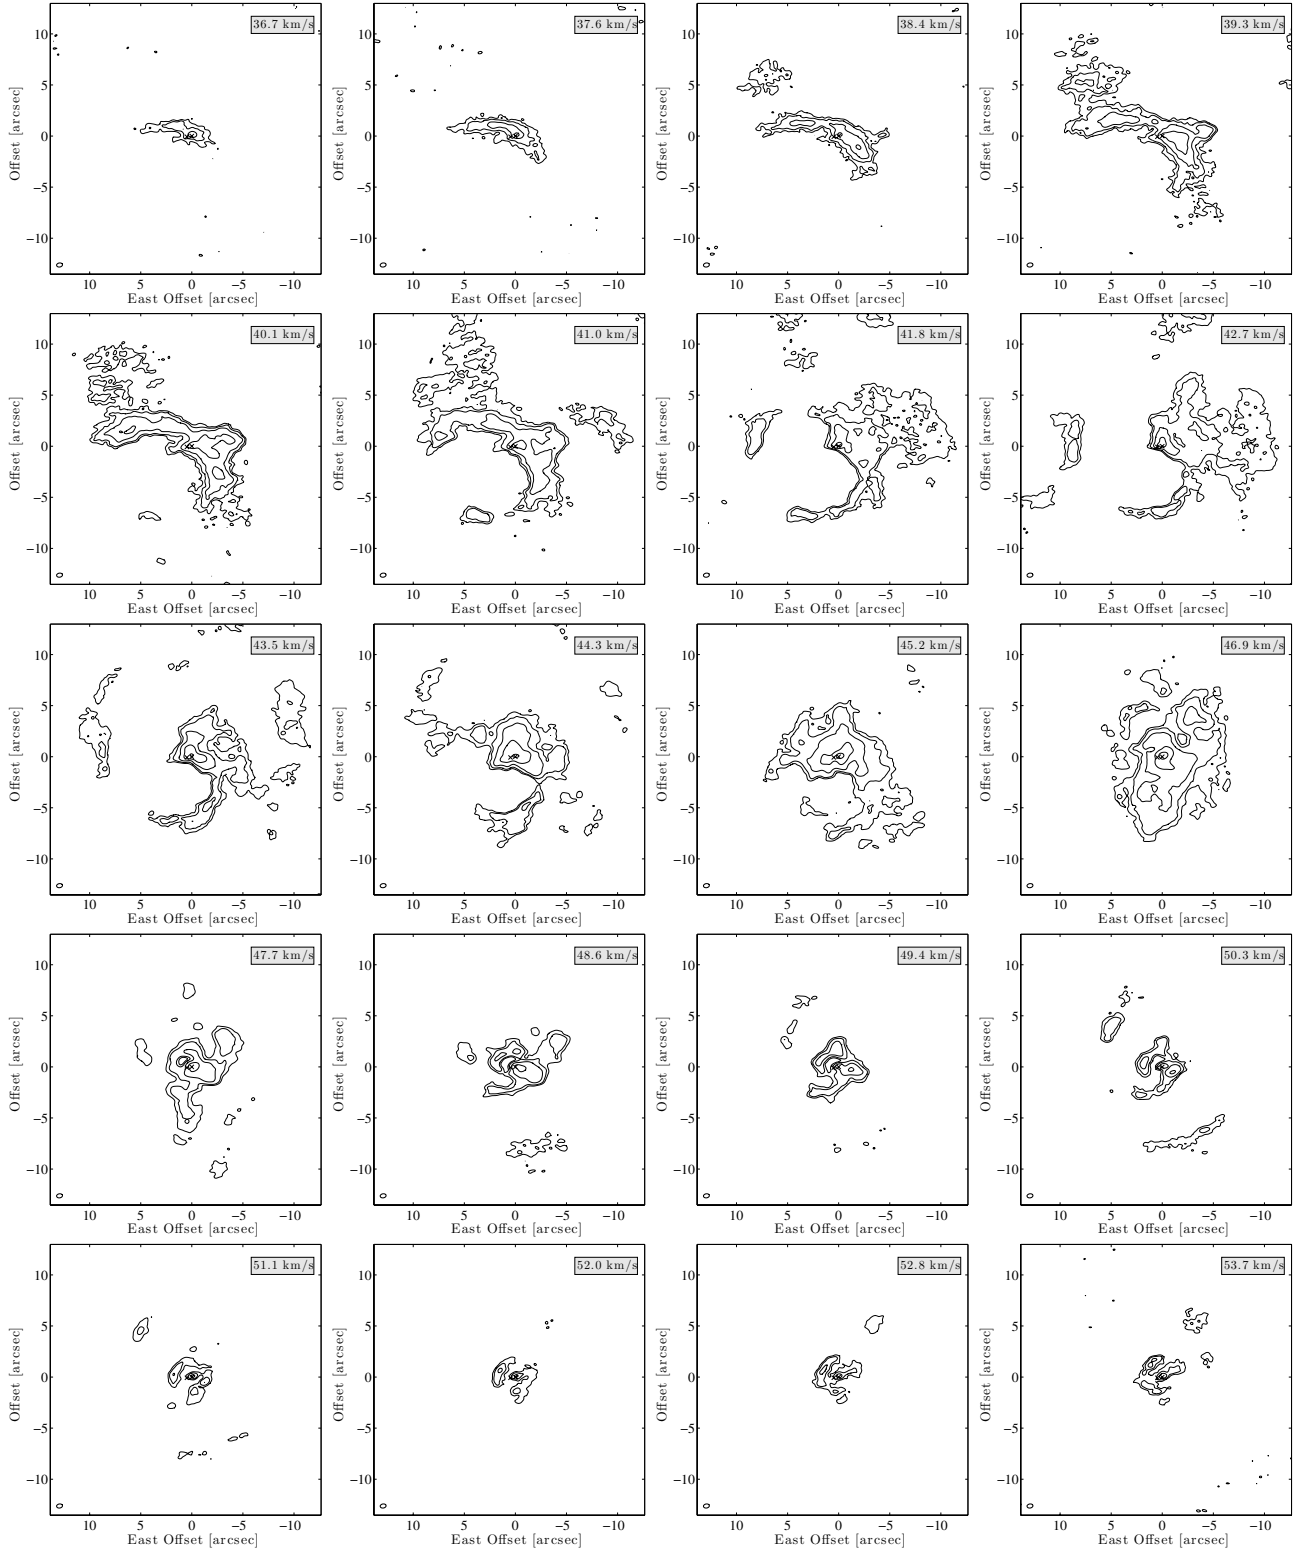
36.7 km/s
Offset [arcsec]
10
5
0
−5
−10
10 5 0 −5 −10
East Offset [arcsec]

37.6 km/s
Offset [arcsec]
10
5
0
−5
−10
10 5 0 −5 −10
East Offset [arcsec]

38.4 km/s
Offset [arcsec]
10
5
0
−5
−10
10 5 0 −5 −10
East Offset [arcsec]

39.3 km/s
Offset [arcsec]
10
5
0
−5
−10
10 5 0 −5 −10
East Offset [arcsec]

40.1 km/s
Offset [arcsec]
10
5
0
−5
−10
10 5 0 −5 −10
East Offset [arcsec]

41.0 km/s
Offset [arcsec]
10
5
0
−5
−10
10 5 0 −5 −10
East Offset [arcsec]

41.8 km/s
Offset [arcsec]
10
5
0
−5
−10
10 5 0 −5 −10
East Offset [arcsec]

42.7 km/s
Offset [arcsec]
10
5
0
−5
−10
10 5 0 −5 −10
East Offset [arcsec]

43.5 km/s
Offset [arcsec]
10
5
0
−5
−10
10 5 0 −5 −10
East Offset [arcsec]

44.3 km/s
Offset [arcsec]
10
5
0
−5
−10
10 5 0 −5 −10
East Offset [arcsec]

45.2 km/s
Offset [arcsec]
10
5
0
−5
−10
10 5 0 −5 −10
East Offset [arcsec]

46.9 km/s
Offset [arcsec]
10
5
0
−5
−10
10 5 0 −5 −10
East Offset [arcsec]

47.7 km/s
Offset [arcsec]
10
5
0
−5
−10
10 5 0 −5 −10
East Offset [arcsec]

48.6 km/s
Offset [arcsec]
10
5
0
−5
−10
10 5 0 −5 −10
East Offset [arcsec]

49.4 km/s
Offset [arcsec]
10
5
0
−5
−10
10 5 0 −5 −10
East Offset [arcsec]

50.3 km/s
Offset [arcsec]
10
5
0
−5
−10
10 5 0 −5 −10
East Offset [arcsec]

51.1 km/s
Offset [arcsec]
10
5
0
−5
−10
10 5 0 −5 −10
East Offset [arcsec]

52.0 km/s
Offset [arcsec]
10
5
0
−5
−10
10 5 0 −5 −10
East Offset [arcsec]

52.8 km/s
Offset [arcsec]
10
5
0
−5
−10
10 5 0 −5 −10
East Offset [arcsec]

53.7 km/s
Offset [arcsec]
10
5
0
−5
−10
10 5 0 −5 −10
East Offset [arcsec]